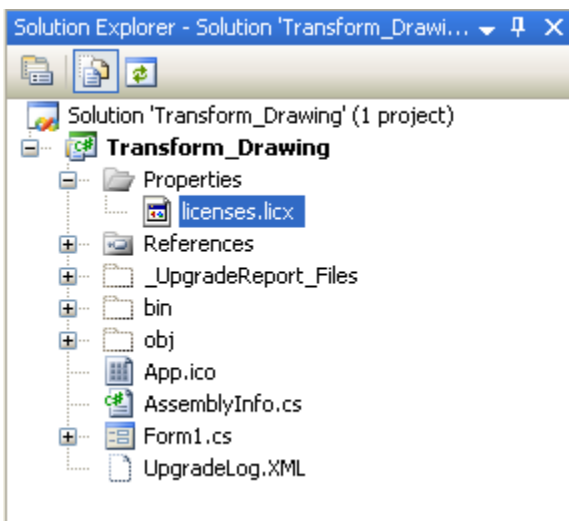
Solution Explorer - Solution 'Transform_Drawi...

Solution 'Transform_Drawing' (1 project)
Transform_Drawing
Properties
licenses.licx
References
_UpgradeReport_Files
bin
obj
App.ico
AssemblyInfo.cs
Form1.cs
UpgradeLog.XML